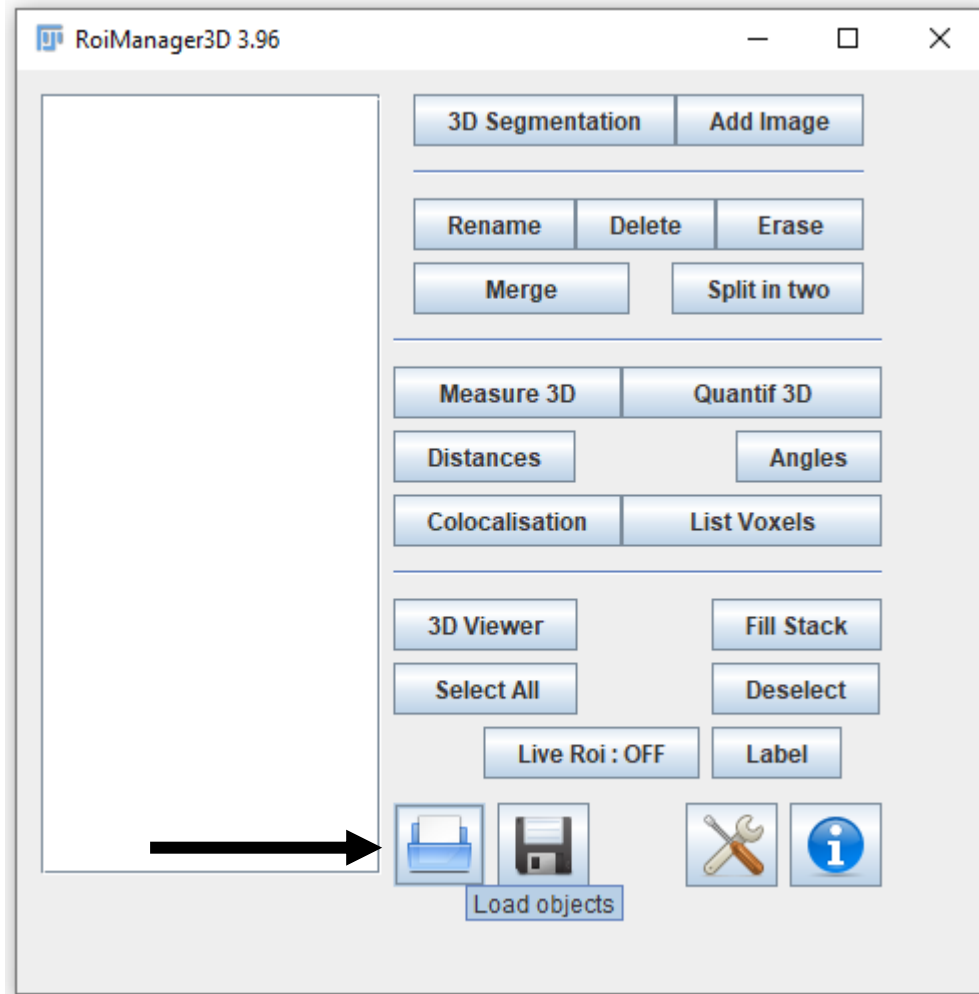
RoiManager3D 3.96

3D Segmentation
Add Image

Rename
Delete
Erase
Merge
Split in two

Measure 3D
Quantif 3D
Distances
Angles
Colocalisation
List Voxels

3D Viewer
Fill Stack
Select All
Deselect
Live Roi : OFF
Label

Load objects